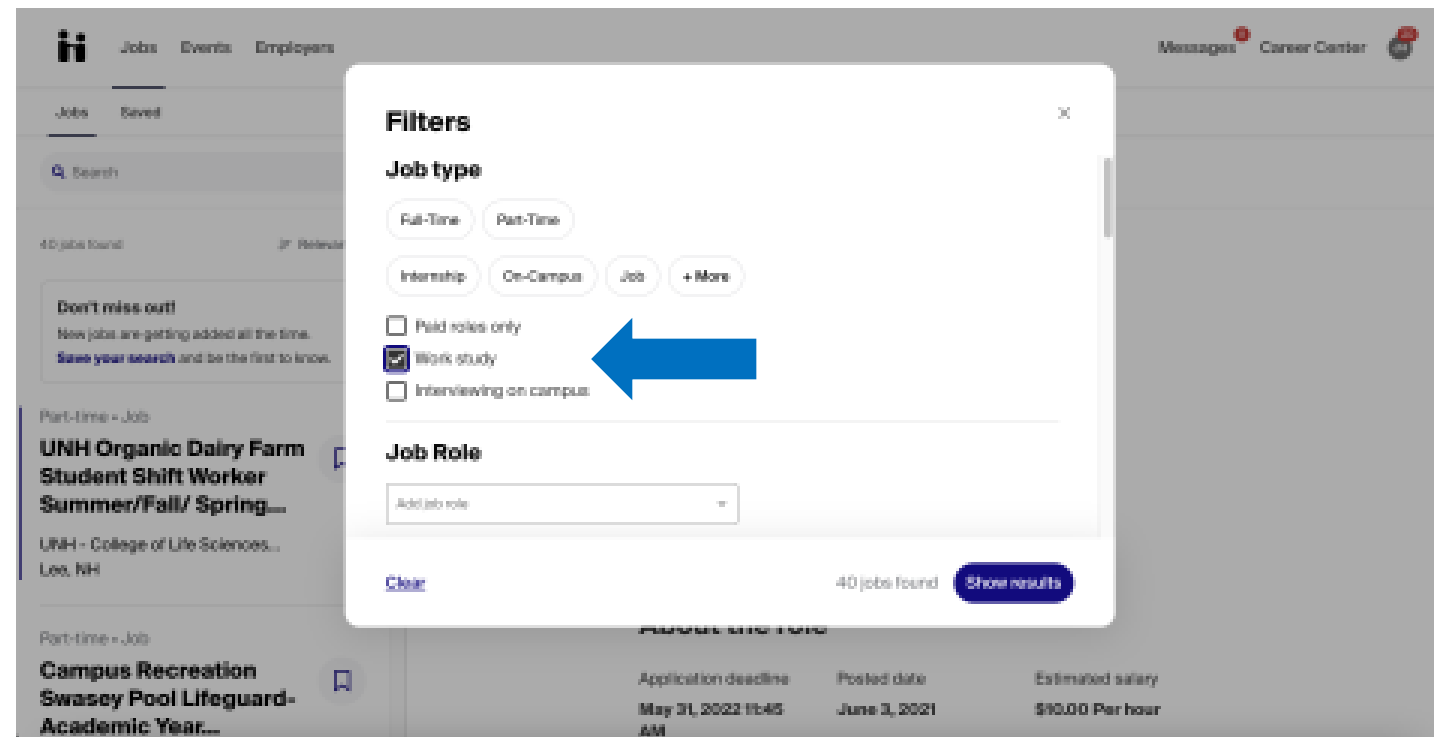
Jobs Events Employers

Messages Career Center

Jobs Saved

Search

40 jobs found Relevance

Don't miss out!
New jobs are getting added all the time.
Save your search and be the first to know.

Part-time • Job
UNH Organic Dairy Farm Student Shift Worker Summer/Fall/ Spring...
UNH - College of Life Sciences...
Lee, NH

Part-time • Job
Campus Recreation Swasey Pool Lifeguard-Academic Year...

Filters

Job type

Full-Time Part-Time

Internship On-Campus Job + More

Paid roles only
Work study
Interviewing on campus

Job Role

Add job role

Clear

40 jobs found Show results

About the role

Application deadline
May 31, 2022 11:45 AM

Posted date
June 3, 2021

Estimated salary
$10.00 Per hour